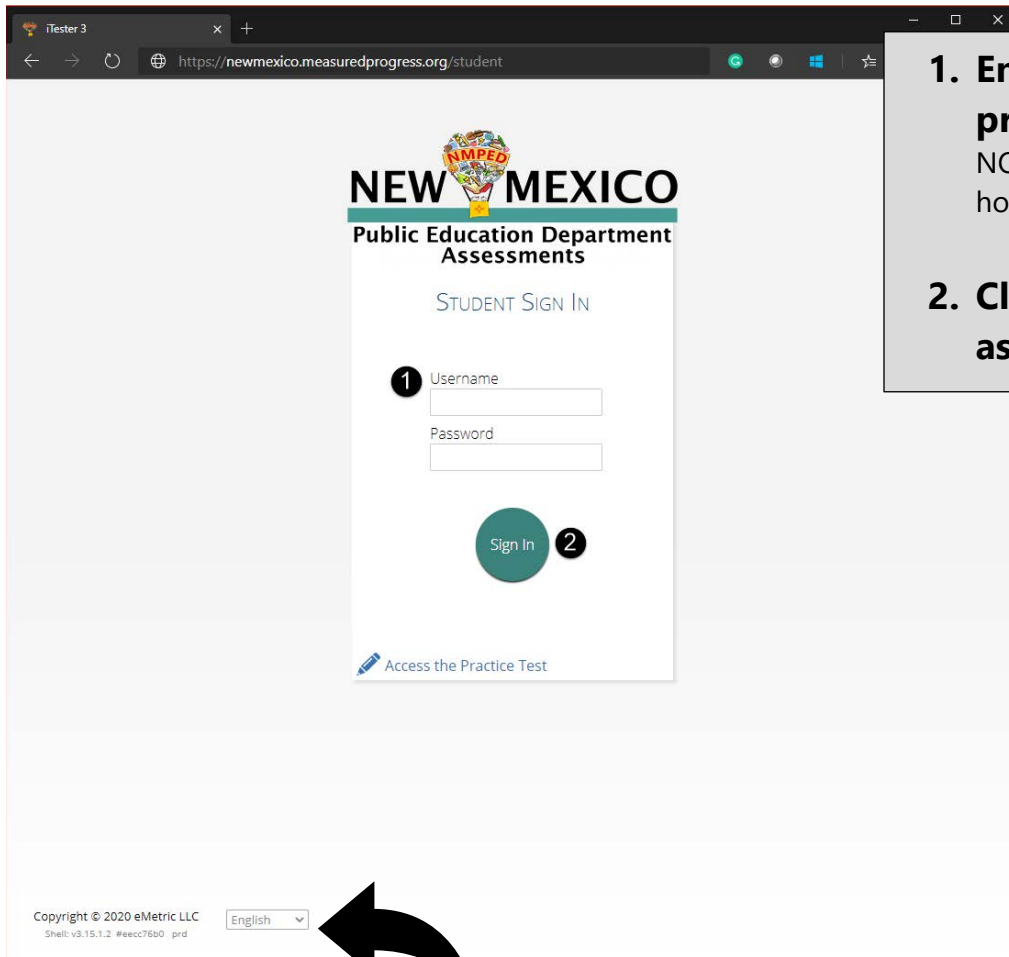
iTester 3

https://newmexico.measuredprogress.org/student

1. En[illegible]
pr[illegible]
NO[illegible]
ho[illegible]

2. Cl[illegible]
as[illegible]

NMPED

NEW MEXICO

Public Education Department
Assessments

STUDENT SIGN IN

1 Username

Password

Sign In 2

Access the Practice Test

Copyright © 2020 eMetric LLC
Shell: v3.15.1.2 #eecc76b0 prd

English